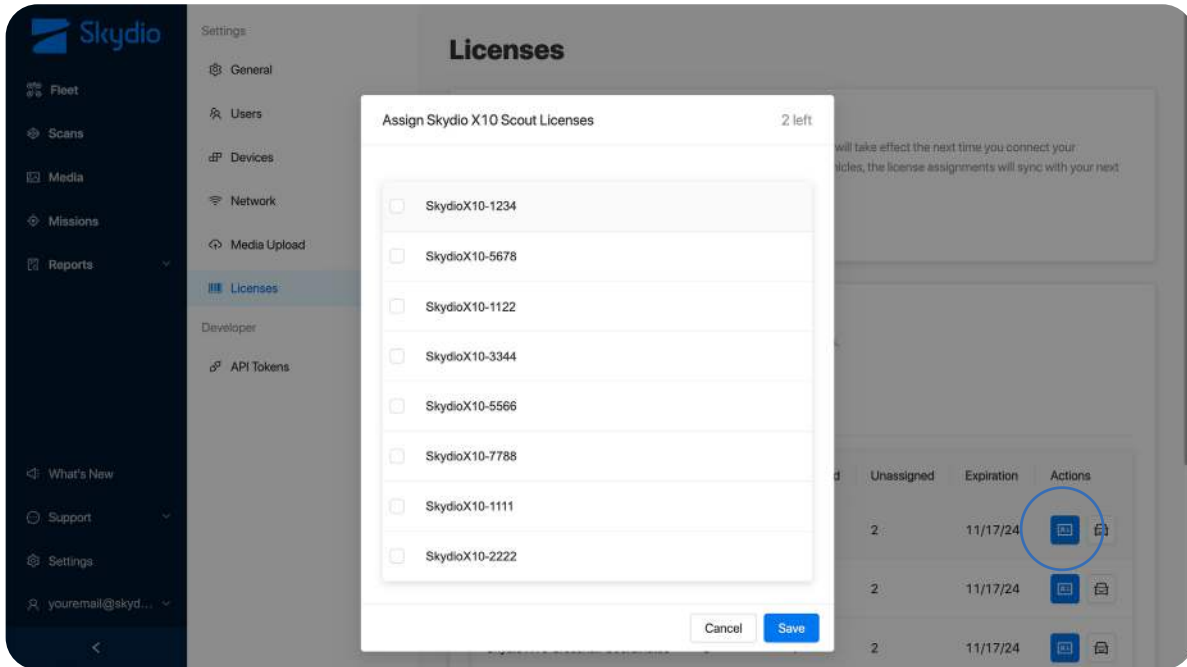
Skydio

Fleet

Scans

Media

Missions

Reports

What's New

Support

Settings

youremail@skyd...

Settings

General

Users

Devices

Network

Media Upload

Licenses

Developer

API Tokens

Licenses

will take effect the next time you connect your
nicles, the license assignments will sync with your next

Assign Skydio X10 Scout Licenses

2 left

SkydioX10-1234

SkydioX10-5678

SkydioX10-1122

SkydioX10-3344

SkydioX10-5566

SkydioX10-7788

SkydioX10-1111

SkydioX10-2222

Cancel

Save

| d | Unassigned | Expiration | Actions |
|---|---|---|---|
| | 2 | 11/17/24 | |
| | 2 | 11/17/24 | |
| | 2 | 11/17/24 | |